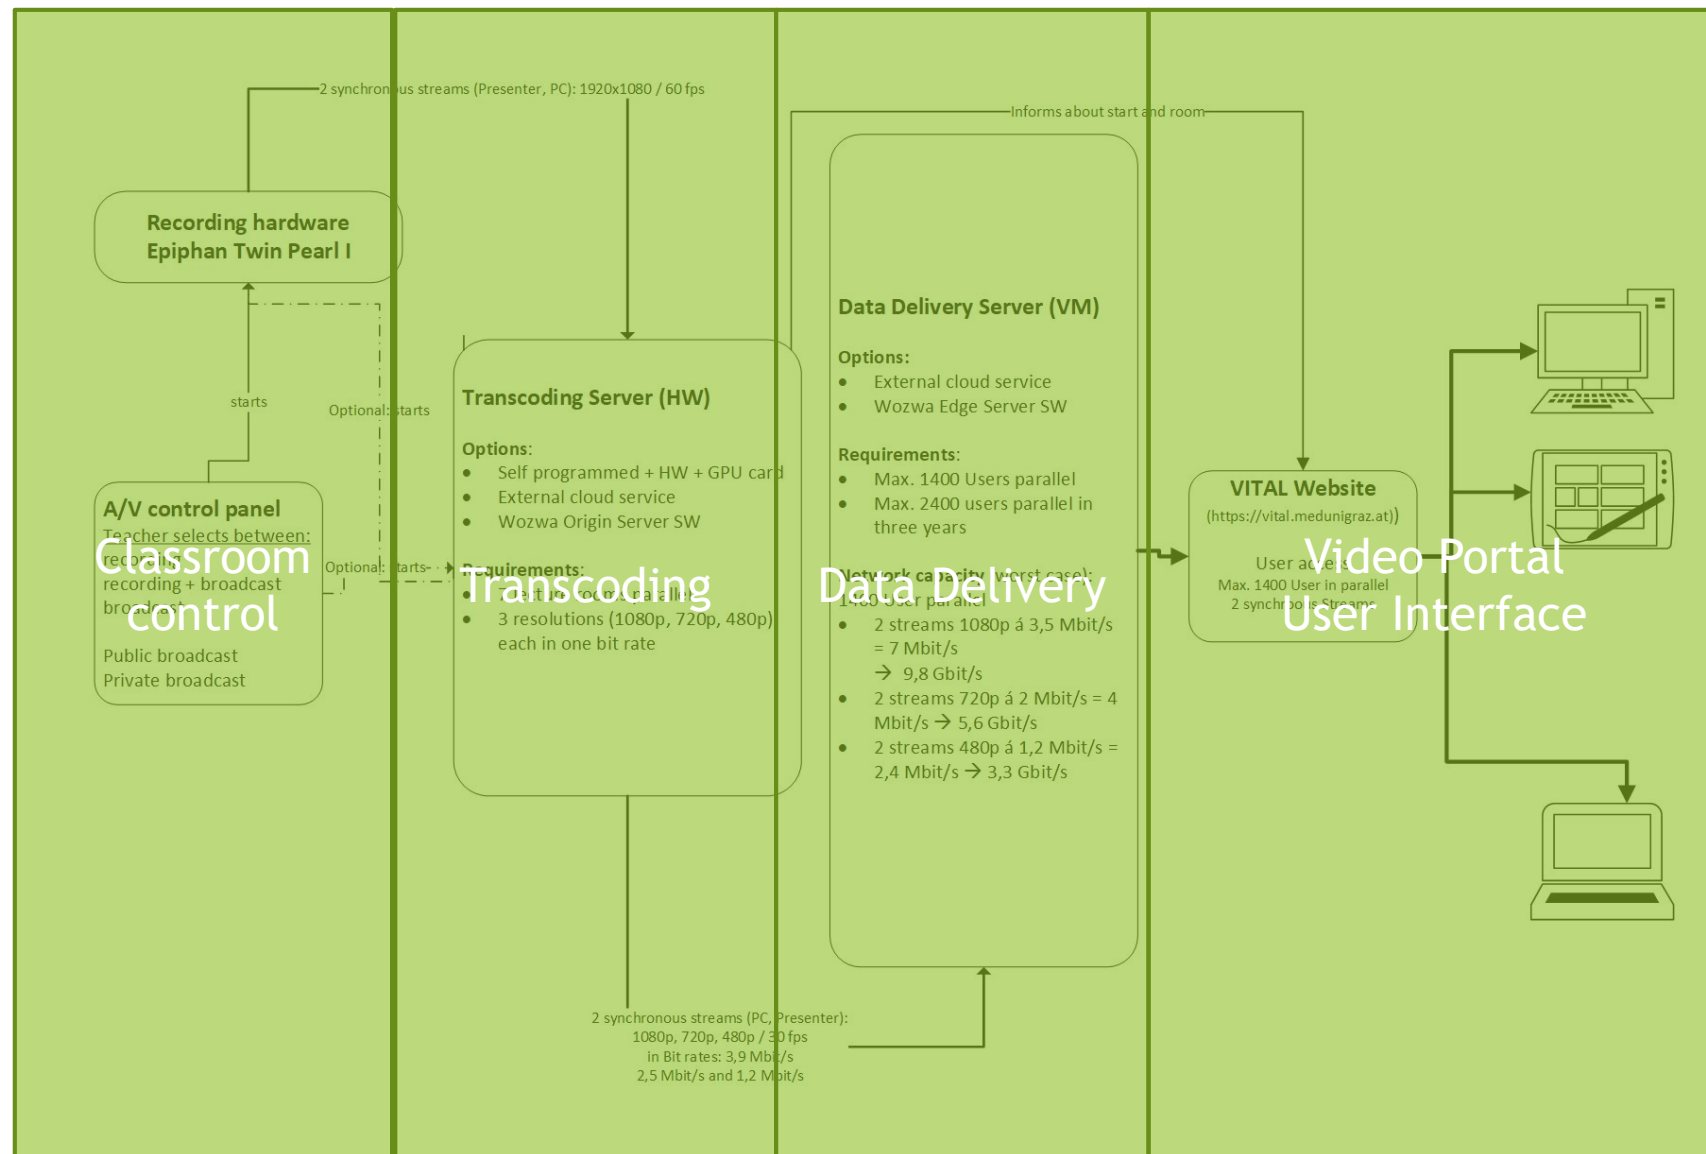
2 synchronous streams (Presenter, PC): 1920x1080 / 60 fps

Informs about start and room

Recording hardware
Epiphan Twin Pearl I

starts

Optional: starts

A/V control panel
Teacher selects between:
recording
recording + broadcast
broadcast

Classroom control

Public broadcast
Private broadcast

Optional: starts

Transcoding Server (HW)

Options:
• Self programmed + HW + GPU card
• External cloud service
• Wozwa Origin Server SW

Requirements:
• 2 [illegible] parallel
• 3 resolutions (1080p, 720p, 480p) each in one bit rate

Transcoding

Data Delivery Server (VM)

Options:
• External cloud service
• Wozwa Edge Server SW

Requirements:
• Max. 1400 Users parallel
• Max. 2400 users parallel in three years

Network capacity (worst case):
1400 User parallel
• 2 streams 1080p á 3,5 Mbit/s = 7 Mbit/s
→ 9,8 Gbit/s
• 2 streams 720p á 2 Mbit/s = 4 Mbit/s → 5,6 Gbit/s
• 2 streams 480p á 1,2 Mbit/s = 2,4 Mbit/s → 3,3 Gbit/s

Data Delivery

VITAL Website
(https://vital.medunigraz.at)

User access
Max. 1400 User in parallel
2 synchronous Streams

Video Portal
User Interface

2 synchronous streams (PC, Presenter):
1080p, 720p, 480p / 30 fps
in Bit rates: 3,9 Mbit/s
2,5 Mbit/s and 1,2 Mbit/s